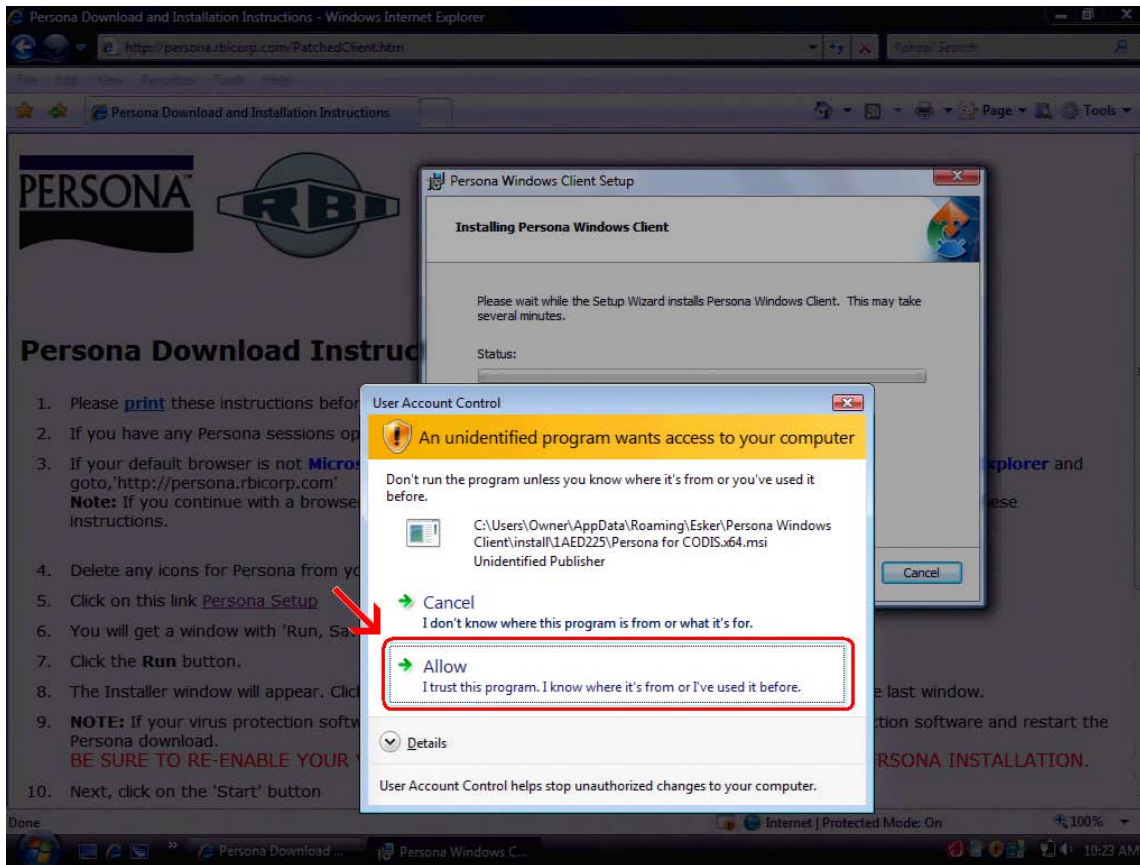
Persona Download and Installation Instructions - Windows Internet Explorer

http://persona.rbicorp.com/PatchedClient.htm

Yahoo! Search

Persona Download and Installation Instructions

Page ▾ Tools ▾

PERSONA

RBI

Persona Download Instruc

1. Please print these instructions befor
2. If you have any Persona sessions op
3. If your default browser is not Micros goto,'http://persona.rbicorp.com' Note: If you continue with a browse instructions.
4. Delete any icons for Persona from yo
5. Click on this link Persona Setup
6. You will get a window with 'Run, Sa
7. Click the Run button.
8. The Installer window will appear. Clic
9. NOTE: If your virus protection softw Persona download. BE SURE TO RE-ENABLE YOUR
10. Next, click on the 'Start' button

xplorer and

ese

e last window.

ction software and restart the

RSONA INSTALLATION.

Persona Windows Client Setup

Installing Persona Windows Client

Please wait while the Setup Wizard installs Persona Windows Client. This may take several minutes.

Status:

Cancel

User Account Control

An unidentified program wants access to your computer

Don't run the program unless you know where it's from or you've used it before.

C:\Users\Owner\AppData\Roaming\Esker\Persona Windows Client\install\1AED225\Persona for CODIS.x64.msi
Unidentified Publisher

Cancel
I don't know where this program is from or what it's for.

Allow
I trust this program. I know where it's from or I've used it before.

Details

User Account Control helps stop unauthorized changes to your computer.

Done

Internet | Protected Mode: On

100%

Persona Download ...

Persona Windows C...

10:23 AM